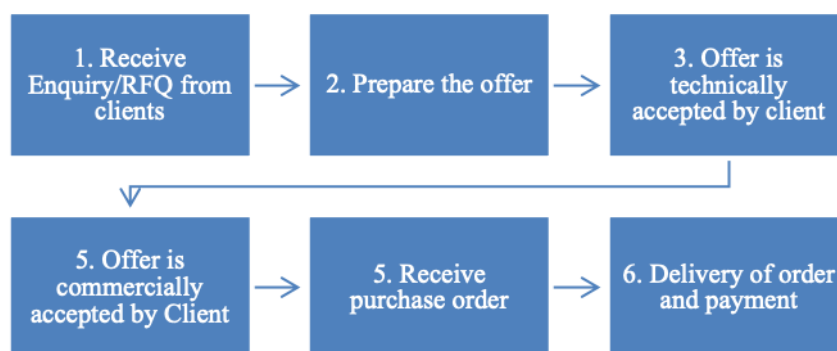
1. Receive Enquiry/RFQ from clients

2. Prepare the offer

3. Offer is technically accepted by client

5. Offer is commercially accepted by Client

5. Receive purchase order

6. Delivery of order and payment